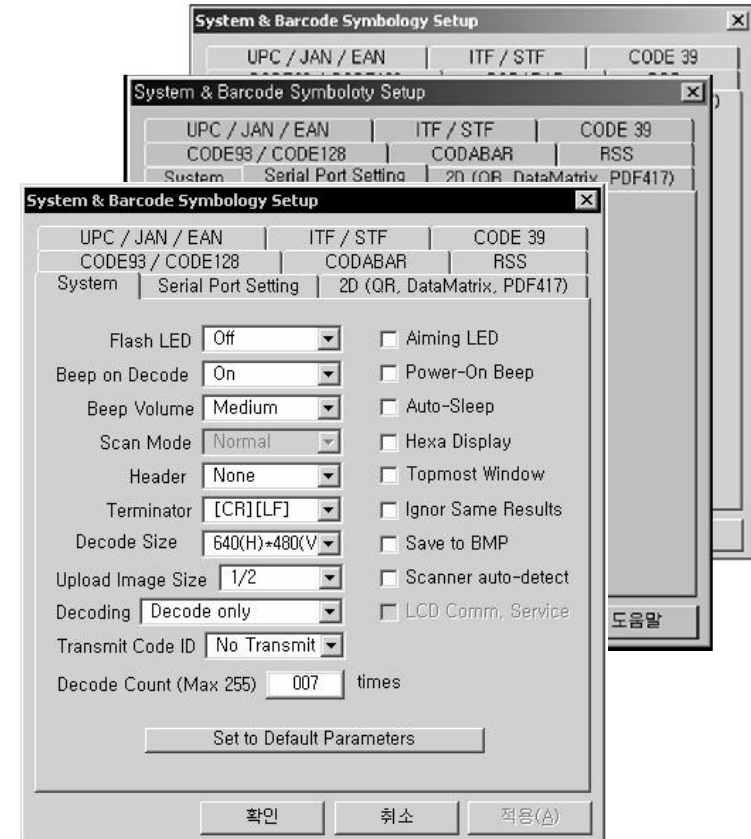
System & Barcode Symbology Setup

UPC / JAN / EAN | ITF / STF | CODE 39

System & Barcode Symboloty Setup

UPC / JAN / EAN | ITF / STF | CODE 39
CODE93 / CODE128 | CODABAR | RSS
System | Serial Port Setting | 2D (QR, DataMatrix, PDF417)

System & Barcode Symbology Setup

UPC / JAN / EAN | ITF / STF | CODE 39
CODE93 / CODE128 | CODABAR | RSS
System | Serial Port Setting | 2D (QR, DataMatrix, PDF417)

Flash LED Off
Beep on Decode On
Beep Volume Medium
Scan Mode Normal
Header None
Terminator [CR][LF]
Decode Size 640(H)*480(V
Upload Image Size 1/2
Decoding Decode only
Transmit Code ID No Transmit
Decode Count (Max 255) 007 times

Aiming LED
Power-On Beep
Auto-Sleep
Hexa Display
Topmost Window
Ignor Same Results
Save to BMP
Scanner auto-detect
LCD Comm, Service

Set to Default Parameters

확인 취소 적용(A)

도움말